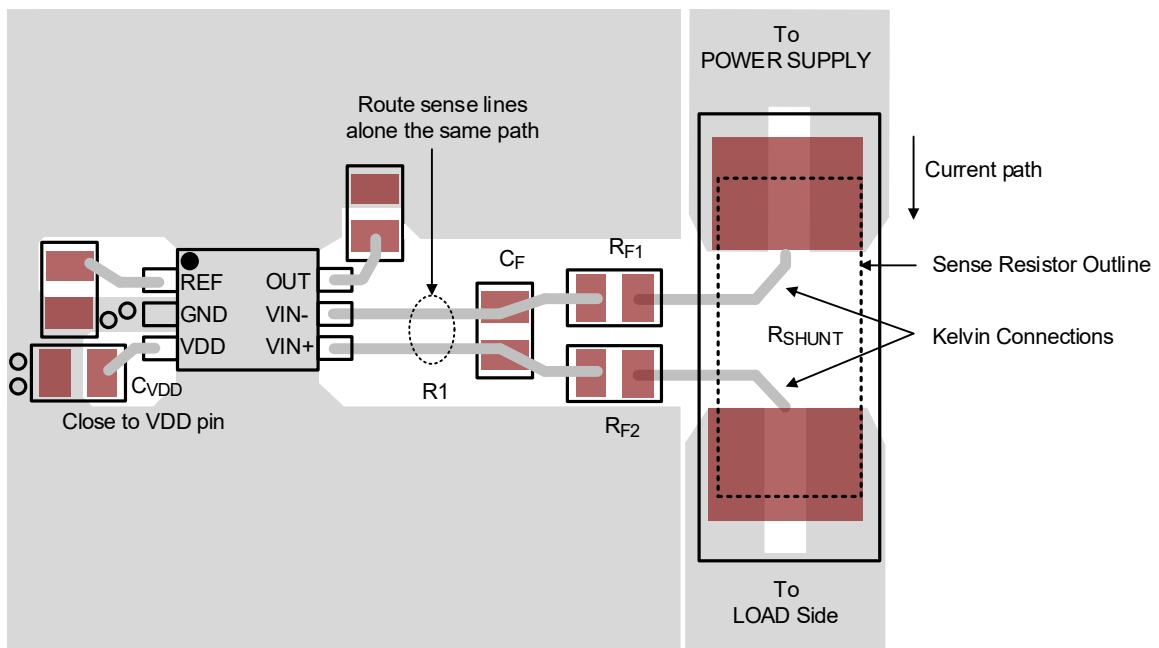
To
POWER SUPPLY

Route sense lines alone the same path

Current path

REF
GND
VDD

OUT
VIN-
VIN+

$C_F$

$R_{F1}$

Sense Resistor Outline

$R_{SHUNT}$

Kelvin Connections

$C_{VDD}$

Close to VDD pin

R1

$R_{F2}$

To
LOAD Side